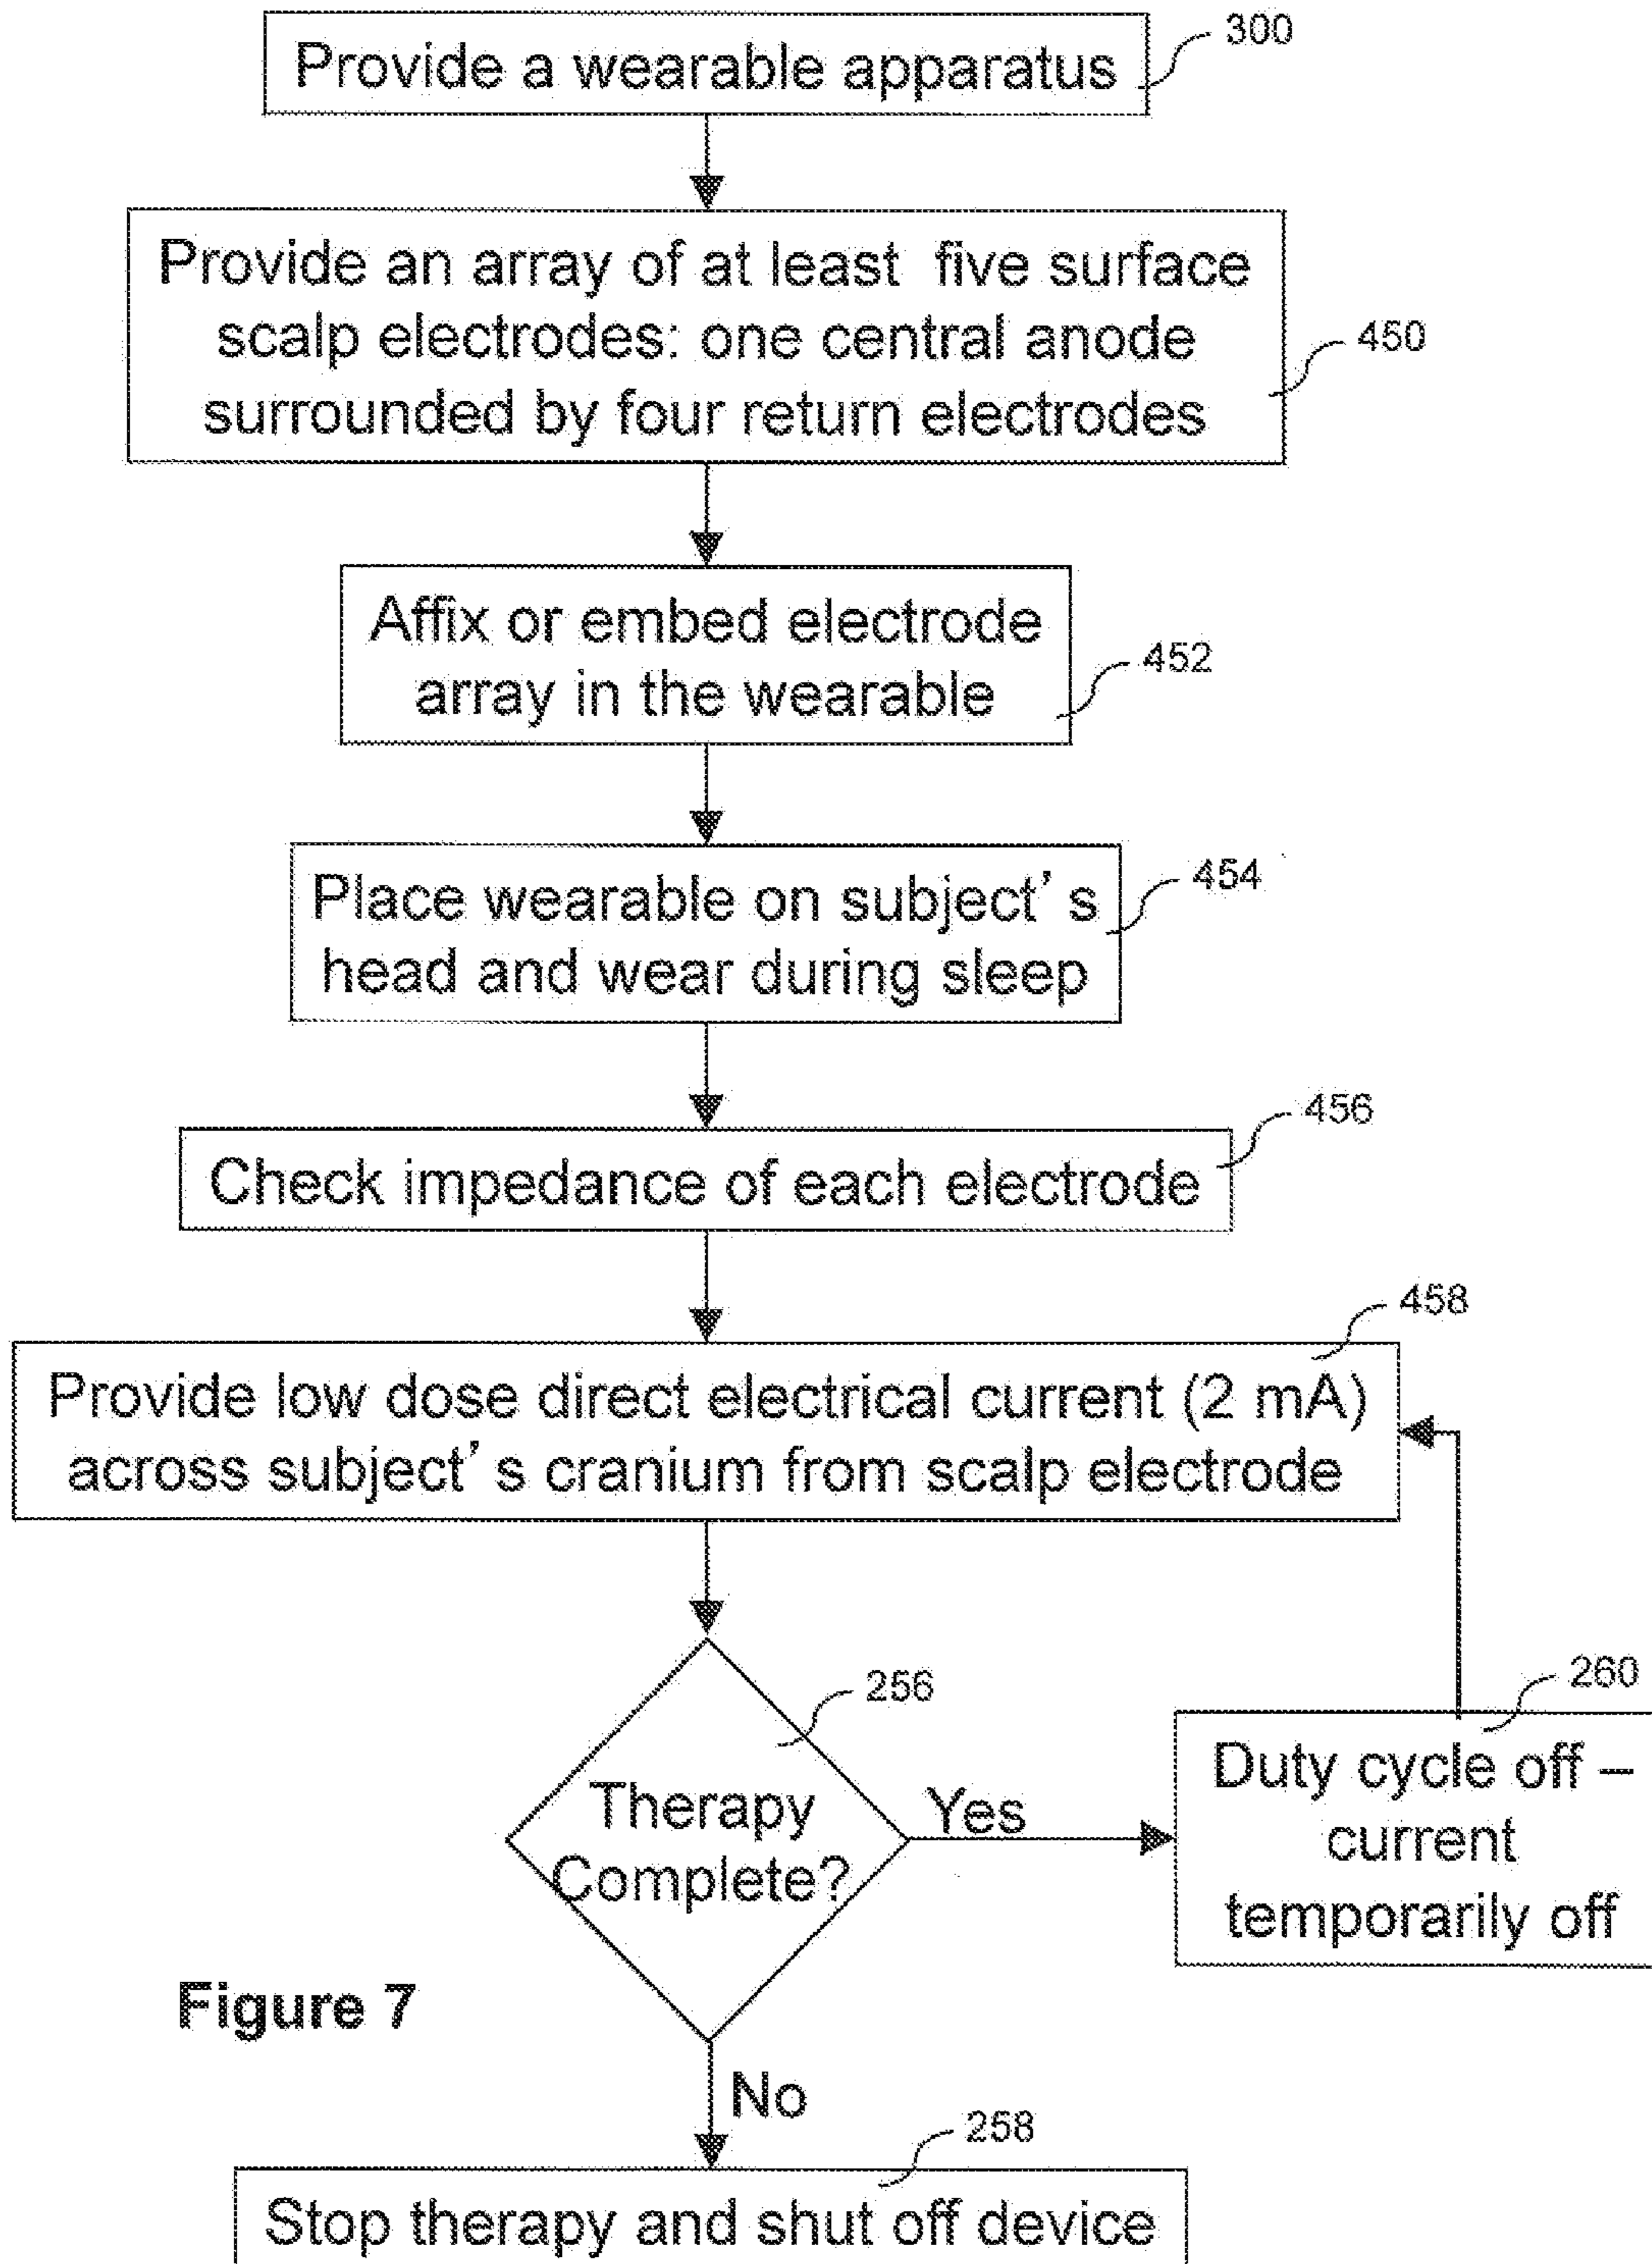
Provide a wearable apparatus
300

Provide an array of at least five surface scalp electrodes: one central anode surrounded by four return electrodes
450

Affix or embed electrode array in the wearable
452

Place wearable on subject's head and wear during sleep
454

Check impedance of each electrode
456

Provide low dose direct electrical current (2 mA) across subject's cranium from scalp electrode
458

Therapy Complete?
256

Yes

Duty cycle off – current temporarily off
260

Figure 7

No

258
Stop therapy and shut off device